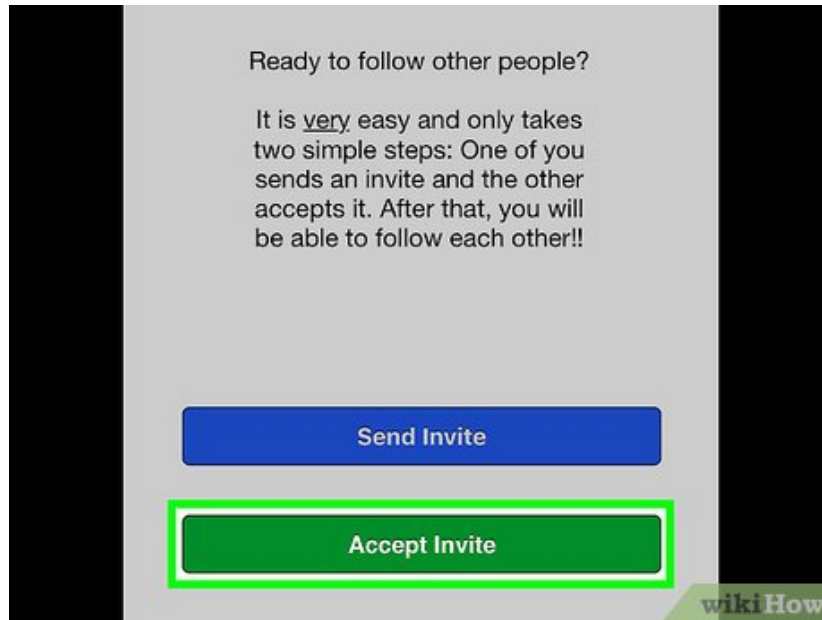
Ready to follow other people?

It is very easy and only takes two simple steps: One of you sends an invite and the other accepts it. After that, you will be able to follow each other!!

Send Invite

Accept Invite

wikiHow